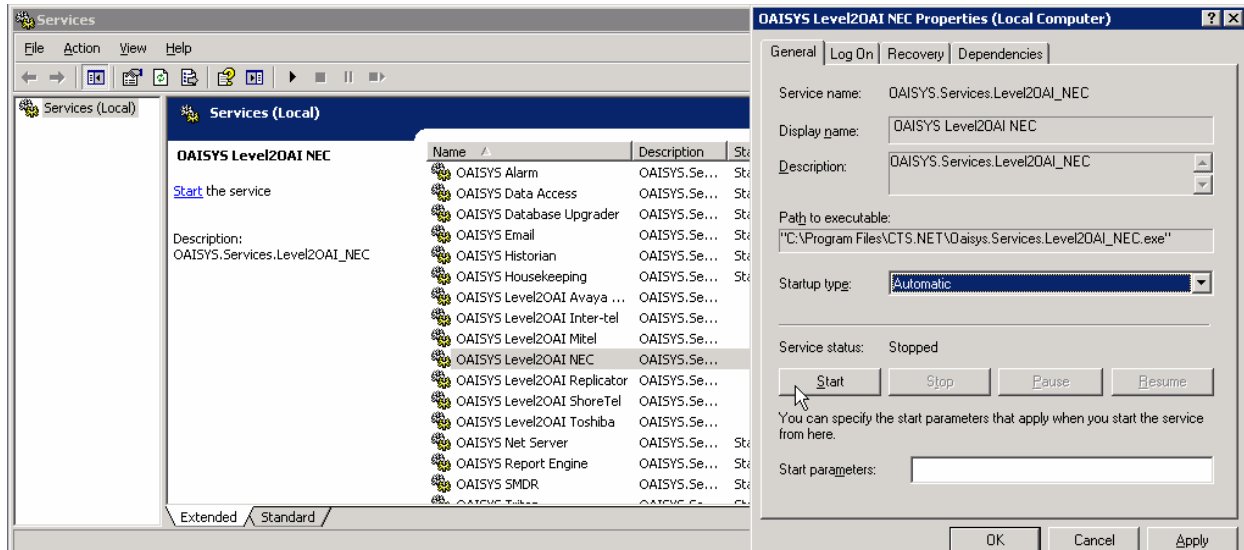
Services

File Action View Help

Services (Local)

Services (Local)

OAISYS Level2OAI NEC

Start the service

Description:
OAISYS.Services.Level2OAI_NEC

| Name | Description | Sta |
|---|---|---|
| OAISYS Alarm | OAISYS.Se... | Sta |
| OAISYS Data Access | OAISYS.Se... | Sta |
| OAISYS Database Upgrader | OAISYS.Se... | Sta |
| OAISYS Email | OAISYS.Se... | Sta |
| OAISYS Historian | OAISYS.Se... | Sta |
| OAISYS Housekeeping | OAISYS.Se... | Sta |
| OAISYS Level2OAI Avaya ... | OAISYS.Se... | |
| OAISYS Level2OAI Inter-tel | OAISYS.Se... | |
| OAISYS Level2OAI Mitel | OAISYS.Se... | |
| OAISYS Level2OAI NEC | OAISYS.Se... | |
| OAISYS Level2OAI Replicator | OAISYS.Se... | |
| OAISYS Level2OAI ShoreTel | OAISYS.Se... | |
| OAISYS Level2OAI Toshiba | OAISYS.Se... | |
| OAISYS Net Server | OAISYS.Se... | Sta |
| OAISYS Report Engine | OAISYS.Se... | Sta |
| OAISYS SMDR | OAISYS.Se... | Sta |
| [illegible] | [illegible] | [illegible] |

Extended Standard

OAISYS Level2OAI NEC Properties (Local Computer) ? X

General Log On Recovery Dependencies

Service name: OAISYS.Services.Level2OAI_NEC

Display name: OAISYS Level2OAI NEC

Description: OAISYS.Services.Level2OAI_NEC

Path to executable:
"C:\Program Files\CTS.NET\Oaisys.Services.Level2OAI_NEC.exe"

Startup type: Automatic

Service status: Stopped

Start Stop Pause Resume

You can specify the start parameters that apply when you start the service from here.

Start parameters:

OK Cancel Apply